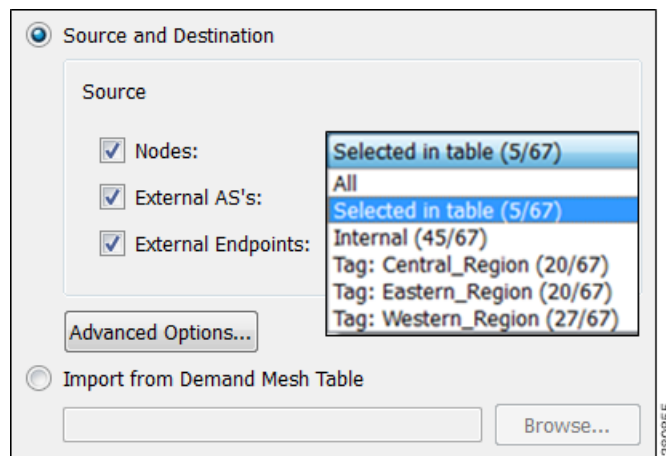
Source and Destination

Source

Nodes:

Selected in table (5/67)

All

Selected in table (5/67)

Internal (45/67)

Tag: Central_Region (20/67)

Tag: Eastern_Region (20/67)

Tag: Western_Region (27/67)

External AS's:

External Endpoints:

Advanced Options...

Import from Demand Mesh Table

Browse...

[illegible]